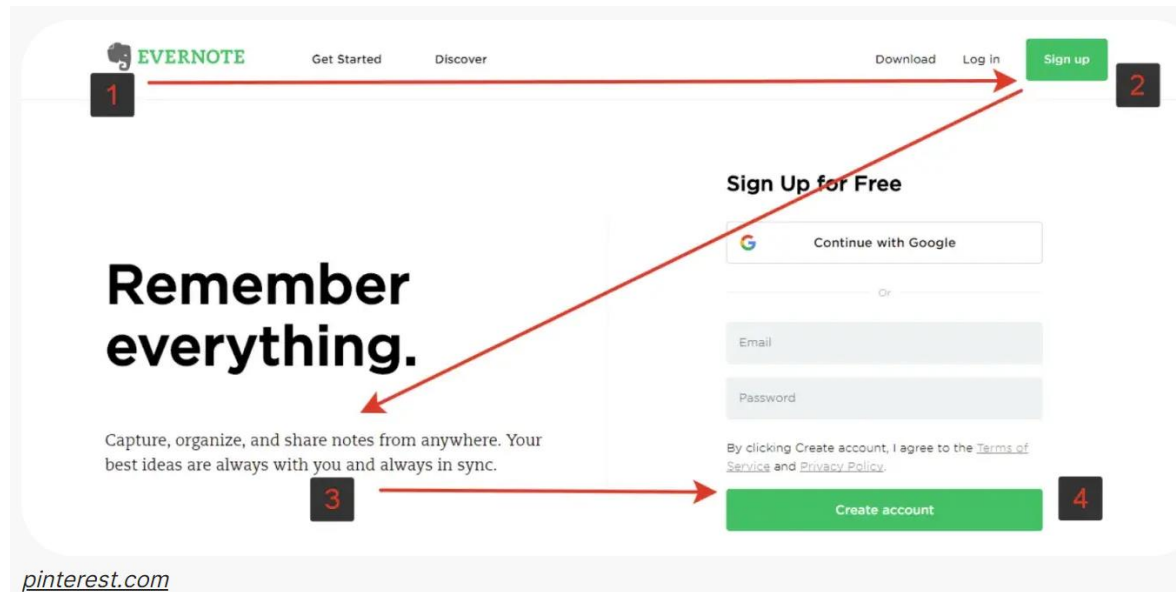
EVERNOTE Get Started Discover Download Log in Sign up

1

2

Sign Up for Free

Continue with Google

Or

Email

Password

By clicking Create account, I agree to the Terms of Service and Privacy Policy.

Create account

4

Remember everything.

Capture, organize, and share notes from anywhere. Your best ideas are always with you and always in sync.

3

pinterest.com